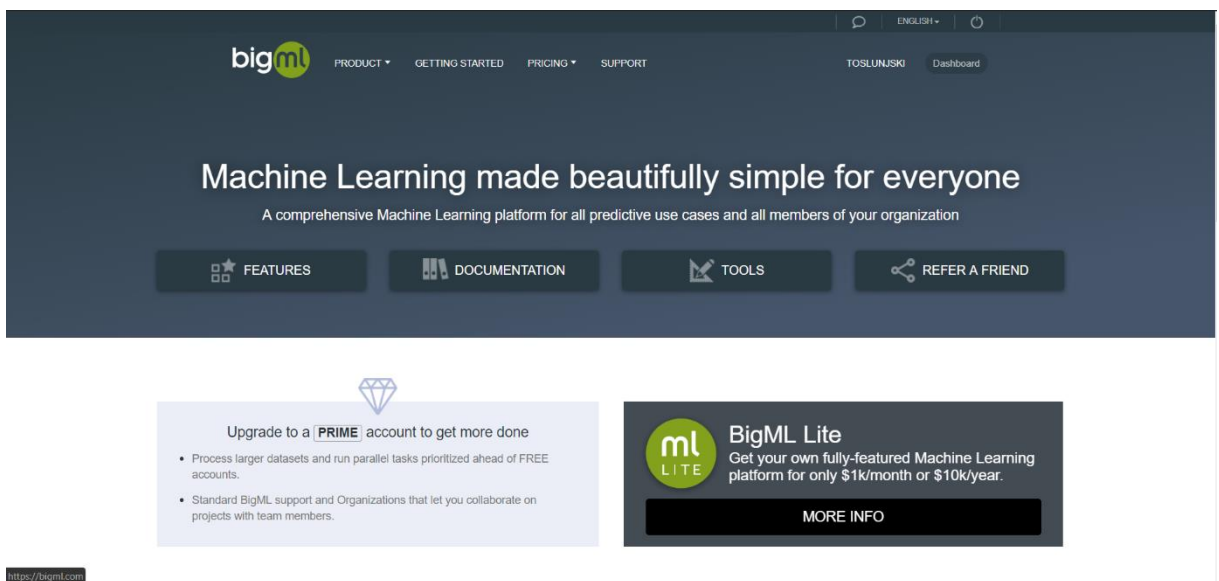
ENGLISH ▾

bigml PRODUCT ▾ GETTING STARTED PRICING ▾ SUPPORT TOSLUNJSKI Dashboard

Machine Learning made beautifully simple for everyone

A comprehensive Machine Learning platform for all predictive use cases and all members of your organization

FEATURES DOCUMENTATION TOOLS REFER A FRIEND

Upgrade to a PRIME account to get more done

• Process larger datasets and run parallel tasks prioritized ahead of FREE accounts.

• Standard BigML support and Organizations that let you collaborate on projects with team members.

ml LITE

BigML Lite

Get your own fully-featured Machine Learning platform for only $1k/month or $10k/year.

MORE INFO

https://bigml.com